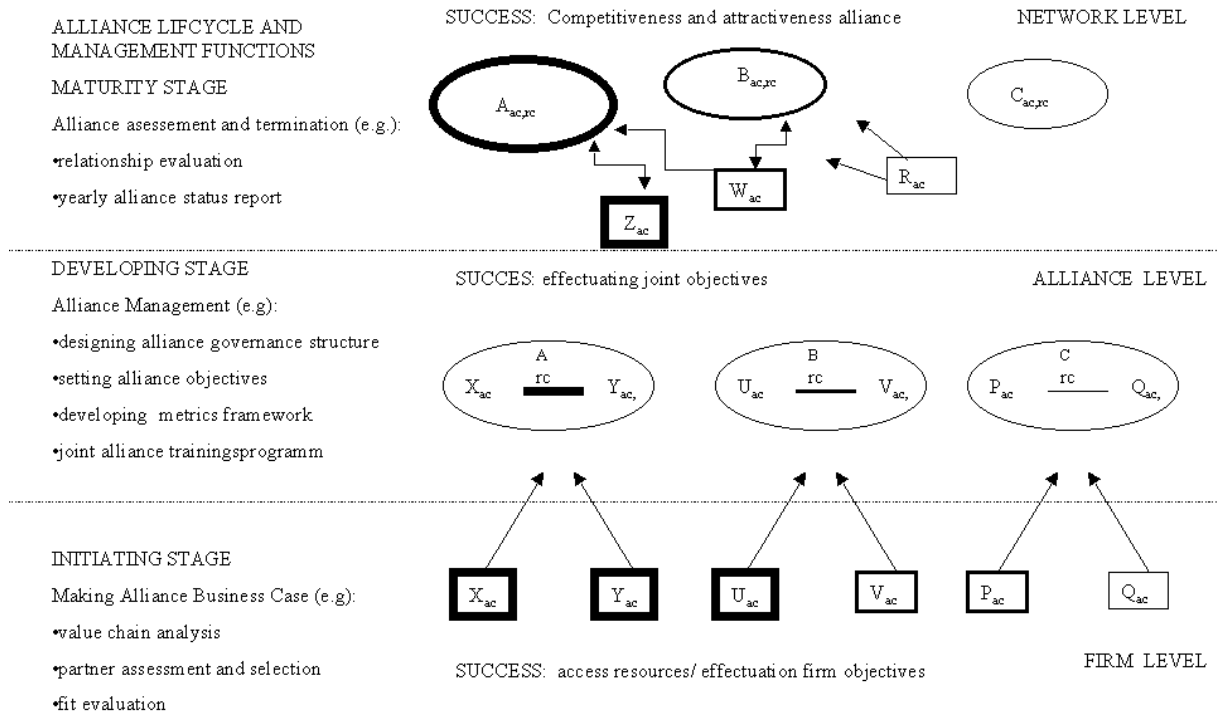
ALLIANCE LIFCYCLE AND MANAGEMENT FUNCTIONS

SUCCESS: Competitiveness and attractiveness alliance

NETWORK LEVEL

MATURITY STAGE

Alliance asessement and termination (e.g.):

•relationship evaluation

•yearly alliance status report

$A_{ac,rc}$

$B_{ac,rc}$

$C_{ac,rc}$

$W_{ac}$

$R_{ac}$

$Z_{ac}$

DEVELOPING STAGE

SUCCES: effectuating joint objectives

ALLIANCE LEVEL

Alliance Management (e.g):

•designing alliance governance structure

•setting alliance objectives

•developing metrics framework

•joint alliance trainingsprogramm

A rc

$X_{ac}$ $Y_{ac,}$

B rc

$U_{ac}$ $V_{ac,}$

C rc

$P_{ac}$ $Q_{ac,}$

INITIATING STAGE

Making Alliance Business Case (e.g):

•value chain analysis

•partner assessment and selection

•fit evaluation

$X_{ac}$ $Y_{ac}$ $U_{ac}$ $V_{ac}$ $P_{ac}$ $Q_{ac}$

SUCCESS: access resources/ effectuation firm objectives

FIRM LEVEL